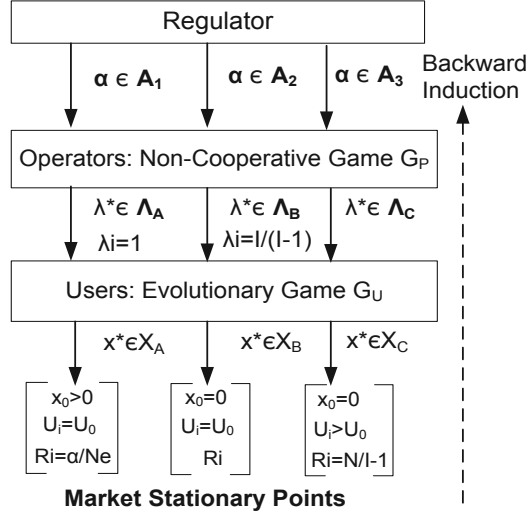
Regulator

$\alpha \in A_1$ $\alpha \in A_2$ $\alpha \in A_3$

Backward Induction

Operators: Non-Cooperative Game $G_P$

$\lambda^* \in \Lambda_A$ $\lambda i=1$

$\lambda^* \in \Lambda_B$ $\lambda i=I/(I-1)$

$\lambda^* \in \Lambda_C$

Users: Evolutionary Game $G_U$

$x^* \in X_A$ $x^* \in X_B$ $x^* \in X_C$

$x_0>0$
$U_i=U_0$
$Ri=\alpha/Ne$

$x_0=0$
$U_i=U_0$
$Ri$

$x_0=0$
$U_i>U_0$
$Ri=N/I-1$

Market Stationary Points